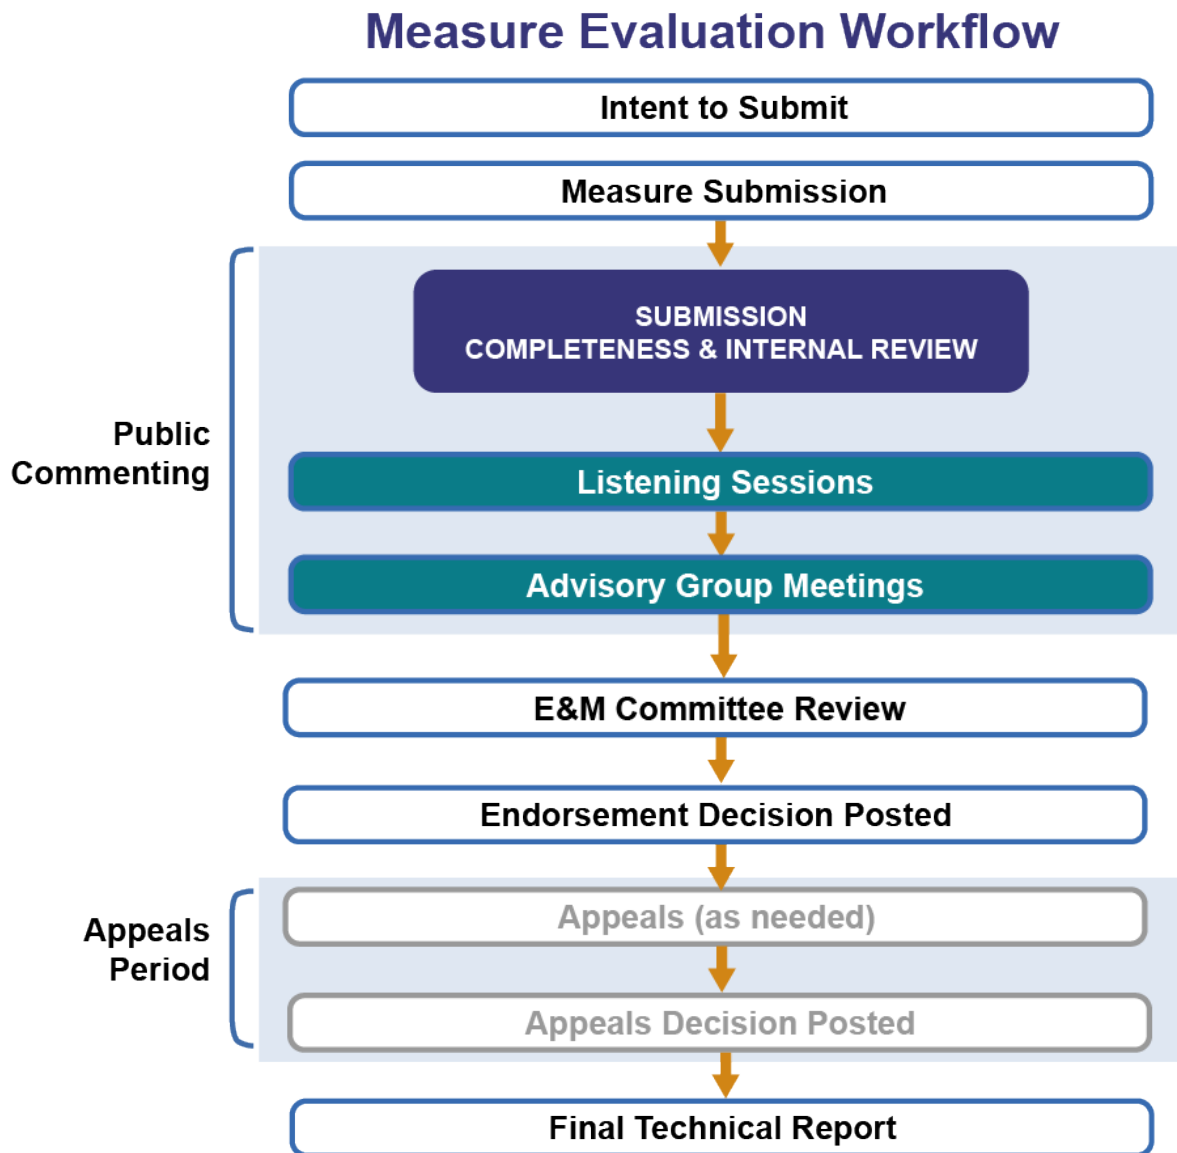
Measure Evaluation Workflow

Intent to Submit

Measure Submission

Public Commenting

SUBMISSION COMPLETENESS & INTERNAL REVIEW

Listening Sessions

Advisory Group Meetings

E&M Committee Review

Endorsement Decision Posted

Appeals Period

Appeals (as needed)

Appeals Decision Posted

Final Technical Report